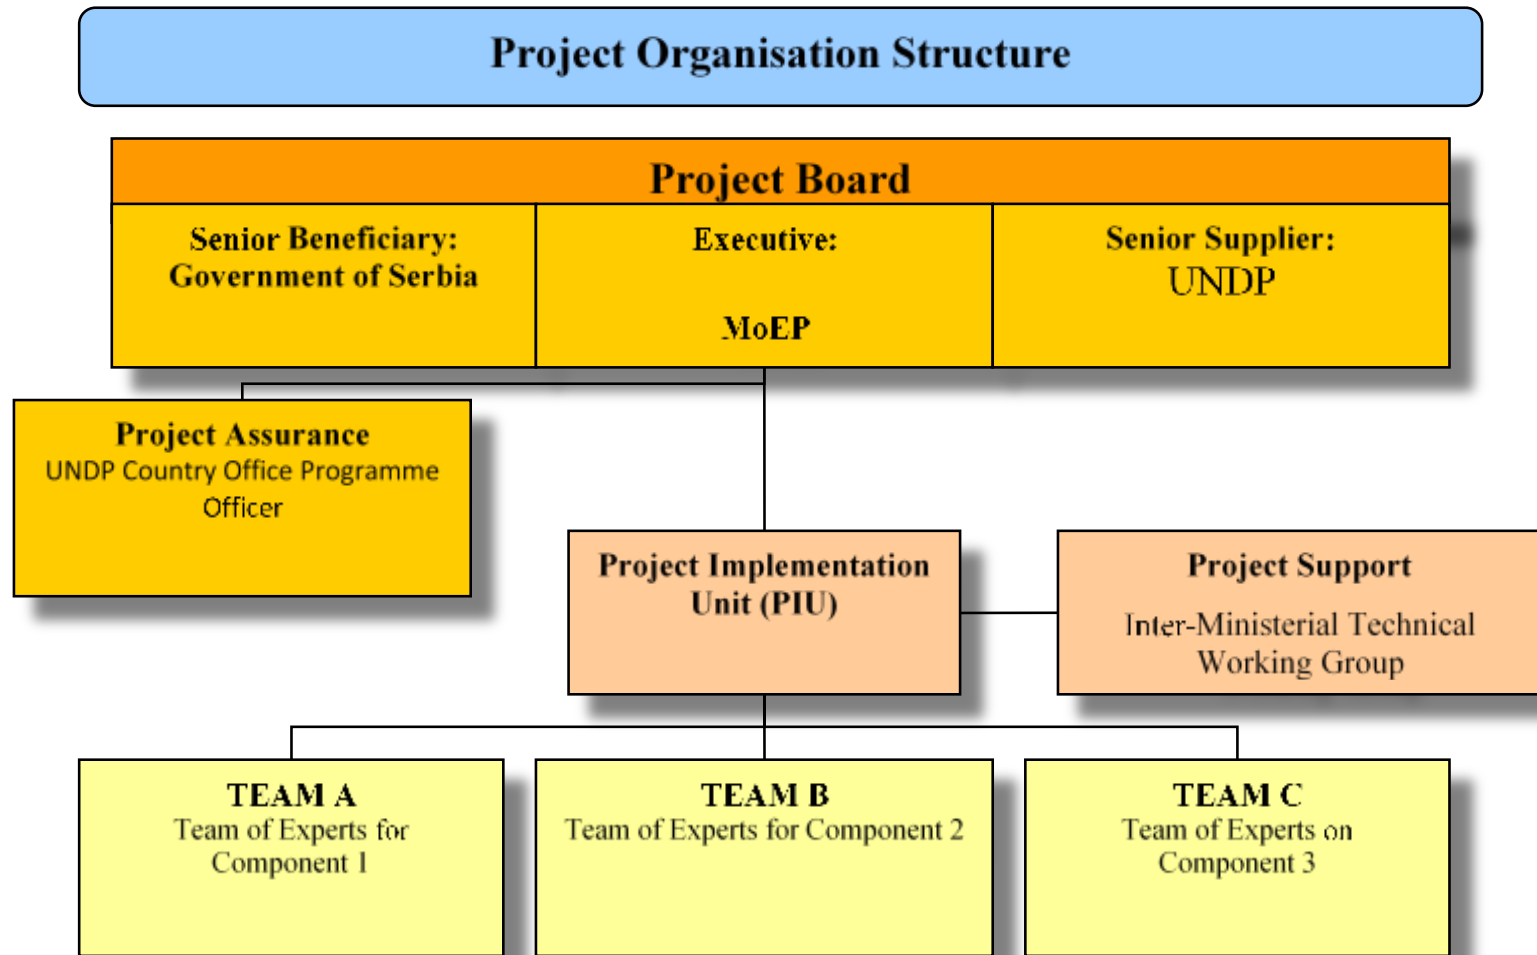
Project Organisation Structure

Project Board

Senior Beneficiary: Government of Serbia

Executive:

MoEP

Senior Supplier: UNDP

Project Assurance
UNDP Country Office Programme Officer

Project Implementation Unit (PIU)

Project Support

Inter-Ministerial Technical Working Group

TEAM A
Team of Experts for Component 1

TEAM B
Team of Experts for Component 2

TEAM C
Team of Experts on Component 3